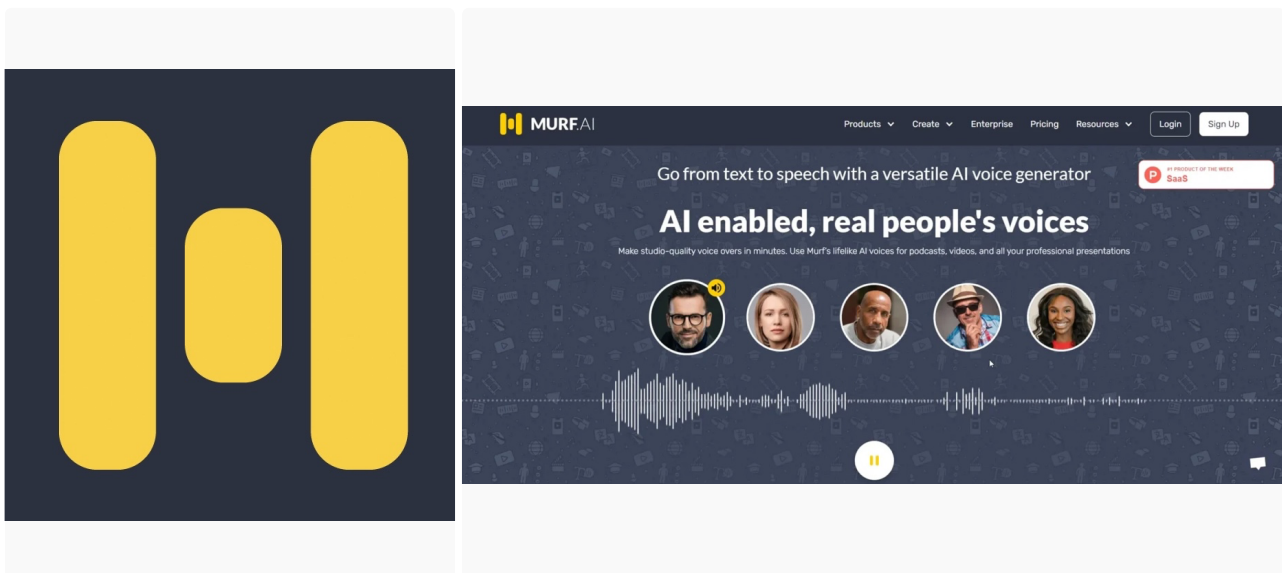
MURF.AI

Products Create Enterprise Pricing Resources Login Sign Up

#1 PRODUCT OF THE WEEK
SaaS

Go from text to speech with a versatile AI voice generator

AI enabled, real people's voices

Make studio-quality voice overs in minutes. Use Murf's lifelike AI voices for podcasts, videos, and all your professional presentations